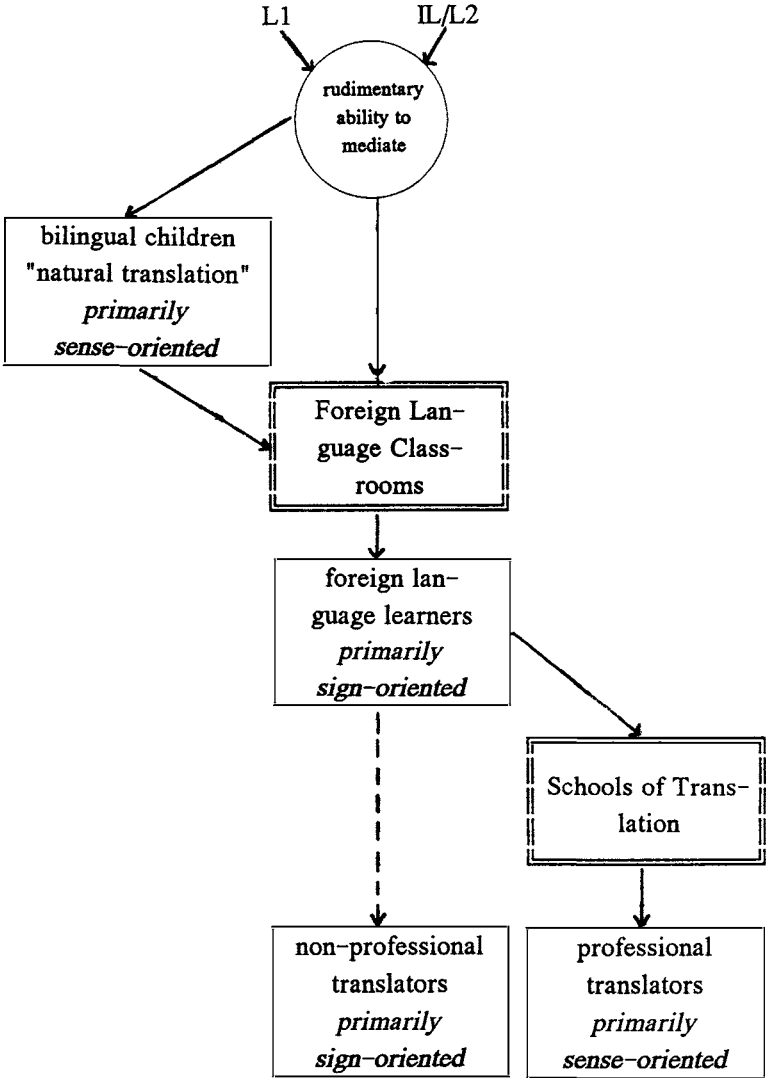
L1

IL/L2

rudimentary ability to mediate

bilingual children "natural translation" *primarily sense-oriented*

Foreign Language Classrooms

foreign language learners *primarily sign-oriented*

Schools of Translation

non-professional translators *primarily sign-oriented*

professional translators *primarily sense-oriented*